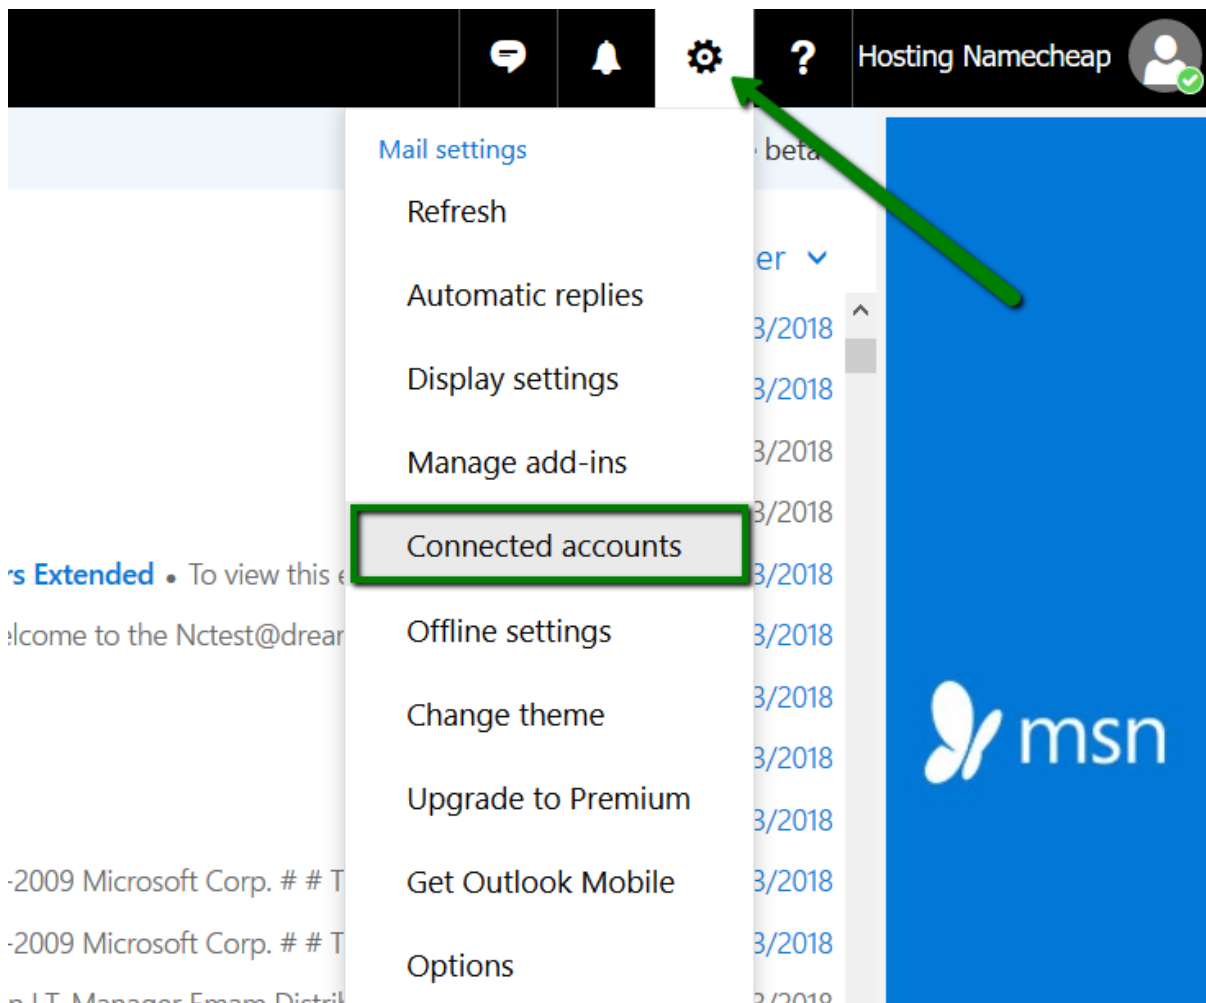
? Hosting Namecheap

Mail settings

Refresh

Automatic replies

Display settings

Manage add-ins

Connected accounts

Offline settings

Change theme

Upgrade to Premium

Get Outlook Mobile

Options

beta

er

3/2018
3/2018
3/2018
3/2018
3/2018
3/2018
3/2018
3/2018
3/2018
3/2018
3/2018
3/2018

rs Extended • To view this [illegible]
elcome to the Nctest@drear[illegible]

-2009 Microsoft Corp. # # T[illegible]
-2009 Microsoft Corp. # # T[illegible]

msn